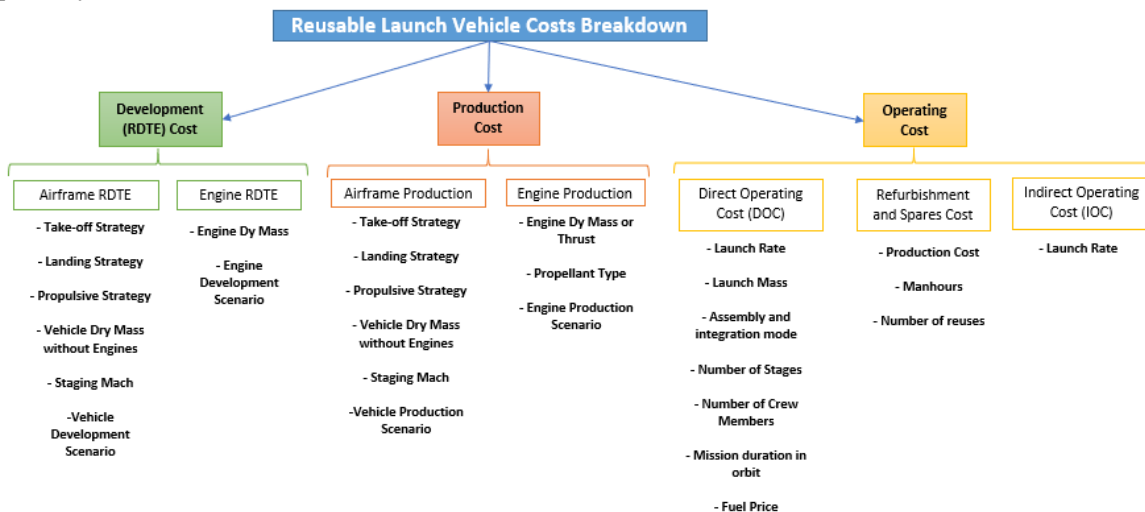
Reusable Launch Vehicle Costs Breakdown

Development (RDTE) Cost

Production Cost

Operating Cost

Airframe RDTE

- Take-off Strategy

- Landing Strategy

- Propulsive Strategy

- Vehicle Dry Mass without Engines

- Staging Mach

-Vehicle Development Scenario

Engine RDTE

- Engine Dy Mass

- Engine Development Scenario

Airframe Production

- Take-off Strategy

- Landing Strategy

- Propulsive Strategy

- Vehicle Dry Mass without Engines

- Staging Mach

-Vehicle Production Scenario

Engine Production

- Engine Dy Mass or Thrust

- Propellant Type

- Engine Production Scenario

Direct Operating Cost (DOC)

- Launch Rate

- Launch Mass

- Assembly and integration mode

- Number of Stages

- Number of Crew Members

- Mission duration in orbit

- Fuel Price

Refurbishment and Spares Cost

- Production Cost

- Manhours

- Number of reuses

Indirect Operating Cost (IOC)

- Launch Rate